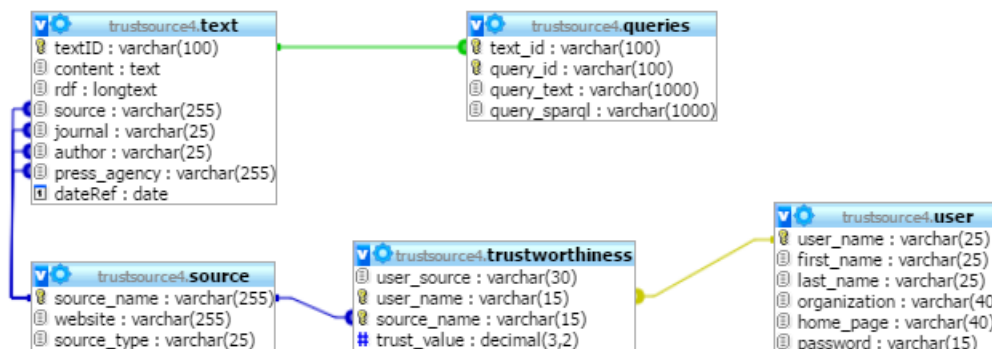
trustsource4.text
textID : varchar(100)
content : text
rdf : longtext
source : varchar(255)
journal : varchar(25)
author : varchar(25)
press_agency : varchar(255)
dateRef : date

trustsource4.queries
text_id : varchar(100)
query_id : varchar(100)
query_text : varchar(1000)
query_sparql : varchar(1000)

trustsource4.user
user_name : varchar(25)
first_name : varchar(25)
last_name : varchar(25)
organization : varchar(40
home_page : varchar(40)
password : varchar(15)

trustsource4.source
source_name : varchar(255)
website : varchar(255)
source_type : varchar(25)

trustsource4.trustworthiness
user_source : varchar(30)
user_name : varchar(15)
source_name : varchar(15)
trust_value : decimal(3,2)